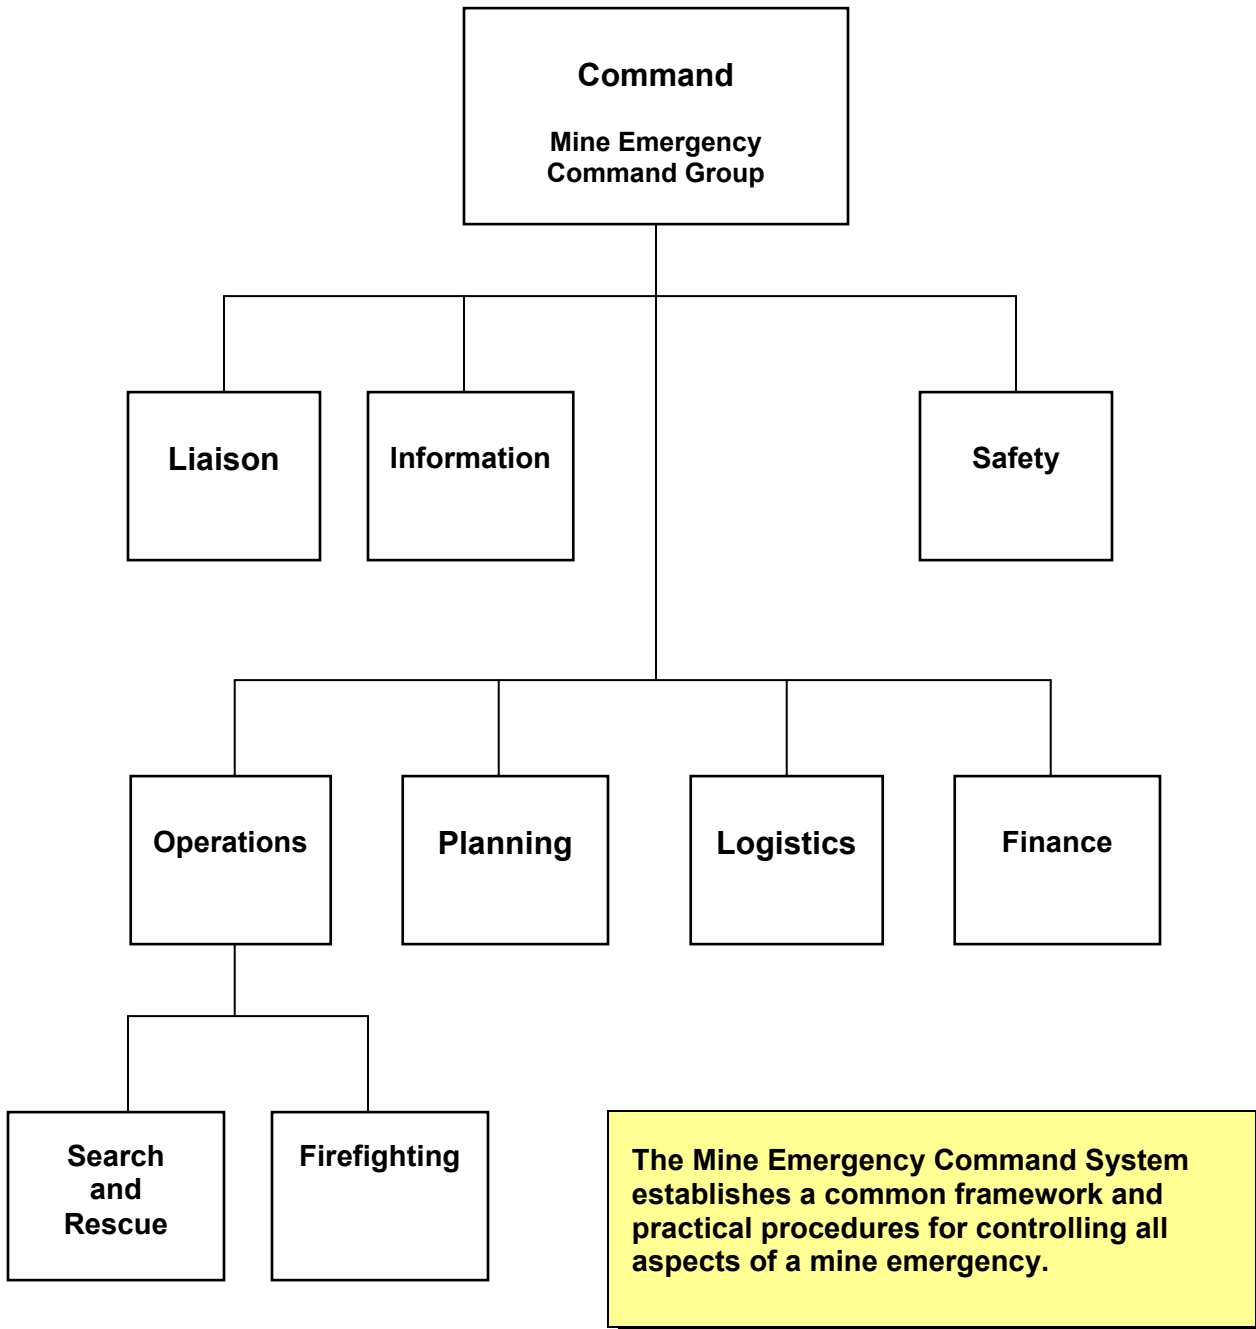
Command

Mine Emergency Command Group

Liaison

Information

Safety

Operations

Planning

Logistics

Finance

Search and Rescue

Firefighting

The Mine Emergency Command System establishes a common framework and practical procedures for controlling all aspects of a mine emergency.